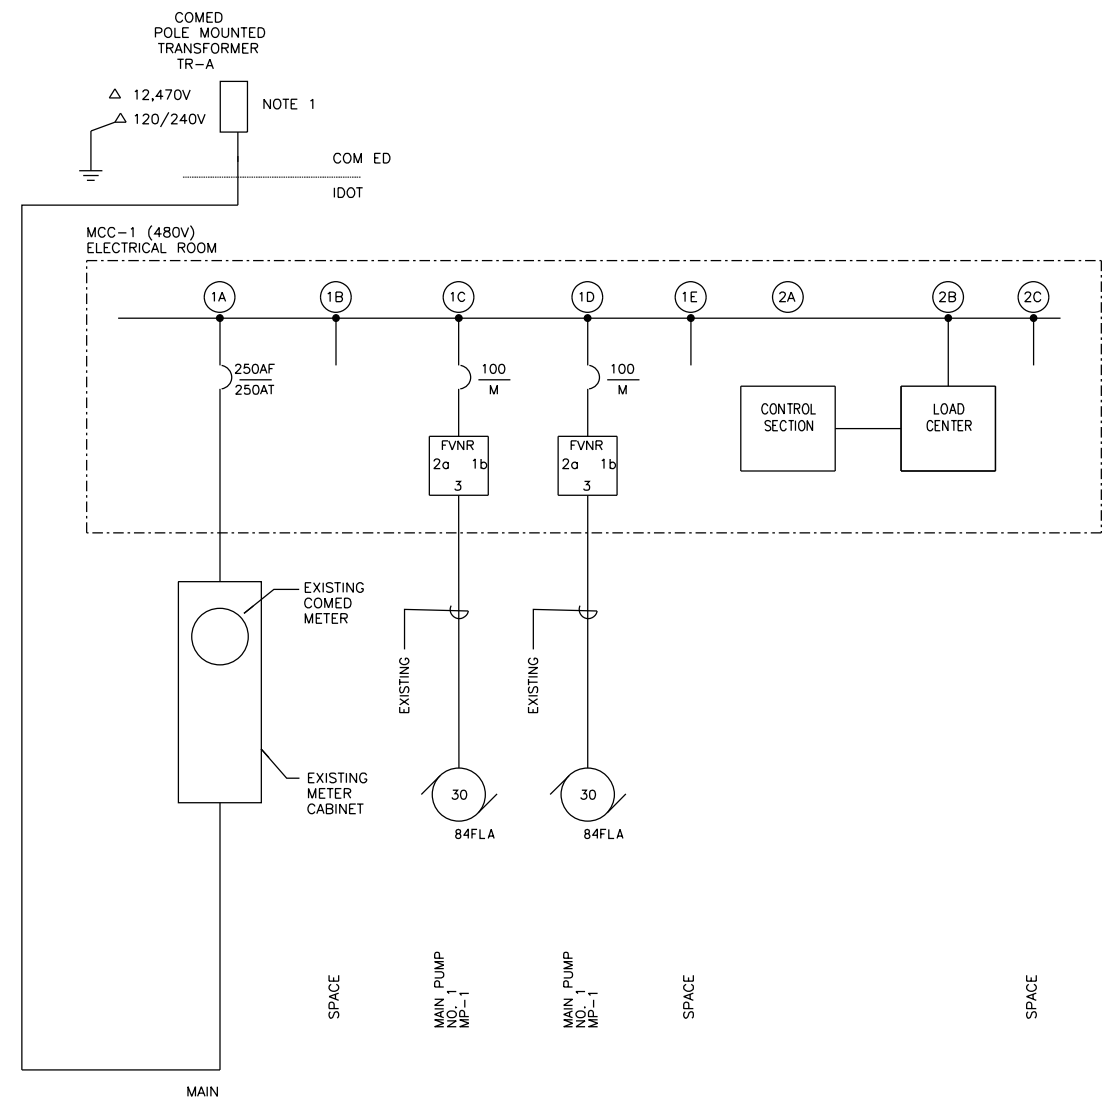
COMED
POLE MOUNTED
TRANSFORMER
TR-A

△ 12,470V
△ 120/240V

NOTE 1

COM ED
IDOT

MCC-1 (480V)
ELECTRICAL ROOM

1A
1B
1C
1D
1E
2A
2B
2C

$\frac{250AF}{250AT}$

$\frac{100}{M}$

$\frac{100}{M}$

FVNR
2a 1b
3

FVNR
2a 1b
3

CONTROL SECTION

LOAD CENTER

EXISTING COMED METER

EXISTING

EXISTING

EXISTING METER CABINET

30
84FLA

30
84FLA

SPACE

MAIN PUMP NO. 1 MP-1

MAIN PUMP NO. 1 MP-1

SPACE

SPACE

MAIN